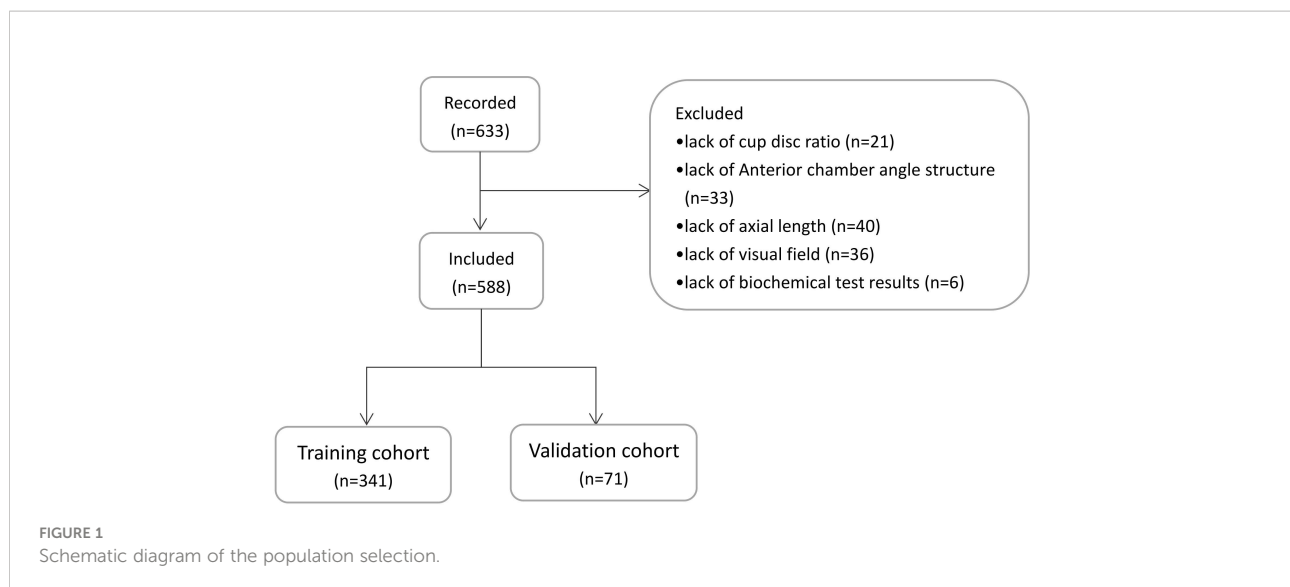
Recorded
(n=633)

Excluded
•lack of cup disc ratio (n=21)
•lack of Anterior chamber angle structure (n=33)
•lack of axial length (n=40)
•lack of visual field (n=36)
•lack of biochemical test results (n=6)

Included
(n=588)

Training cohort
(n=341)

Validation cohort
(n=71)

FIGURE 1
Schematic diagram of the population selection.